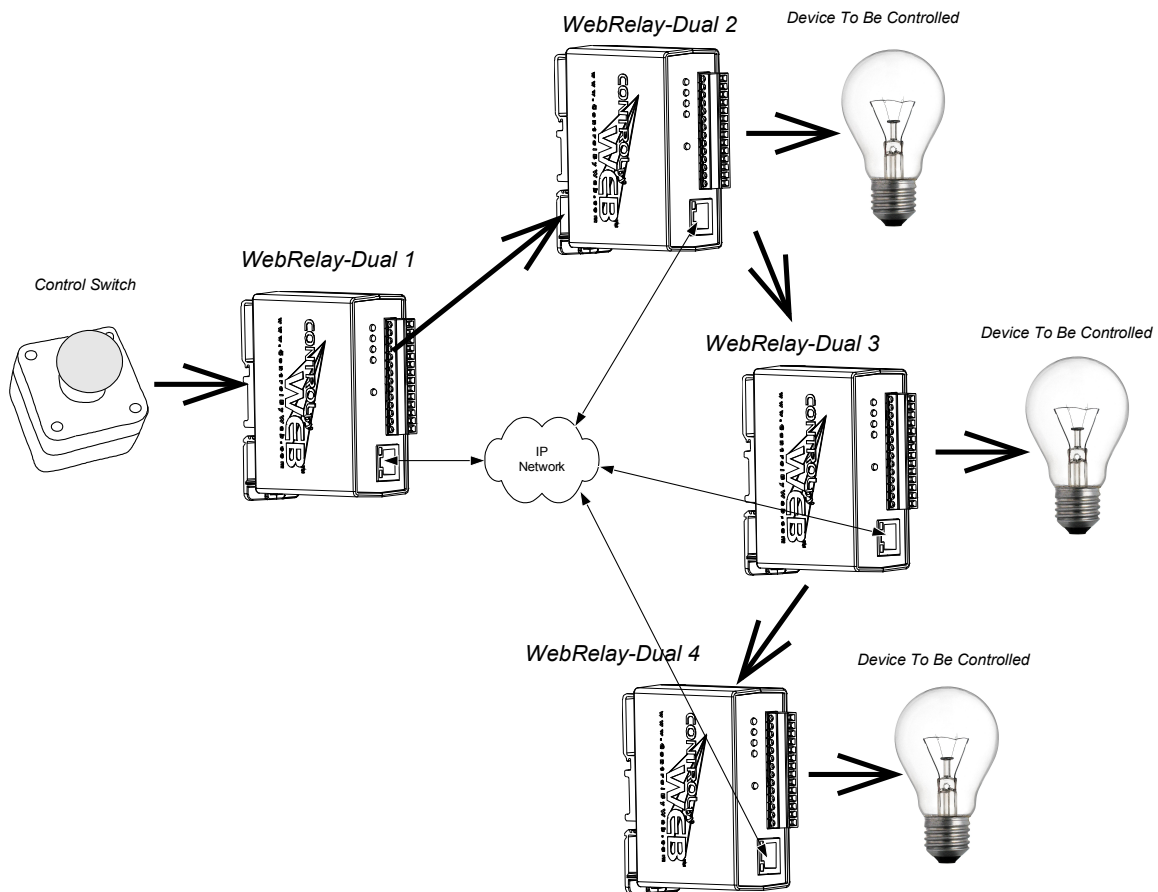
WebRelay-Dual 2

Device To Be Controlled

WebRelay-Dual 1

Control Switch

WebRelay-Dual 3

Device To Be Controlled

IP Network

WebRelay-Dual 4

Device To Be Controlled

CONTROL BY WEB

CONTROL BY WEB

CONTROL BY WEB

CONTROL BY WEB